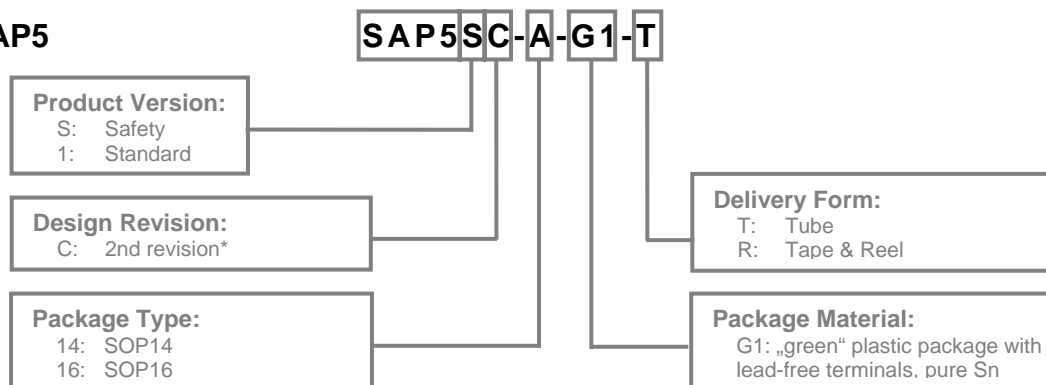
AP5

SAP5SC-A-G1-T

Product Version:
S: Safety
1: Standard

Design Revision:
C: 2nd revision*

Package Type:
14: SOP14
16: SOP16

Delivery Form:
T: Tube
R: Tape & Reel

Package Material:
G1: „green" plastic package with lead-free terminals, pure Sn